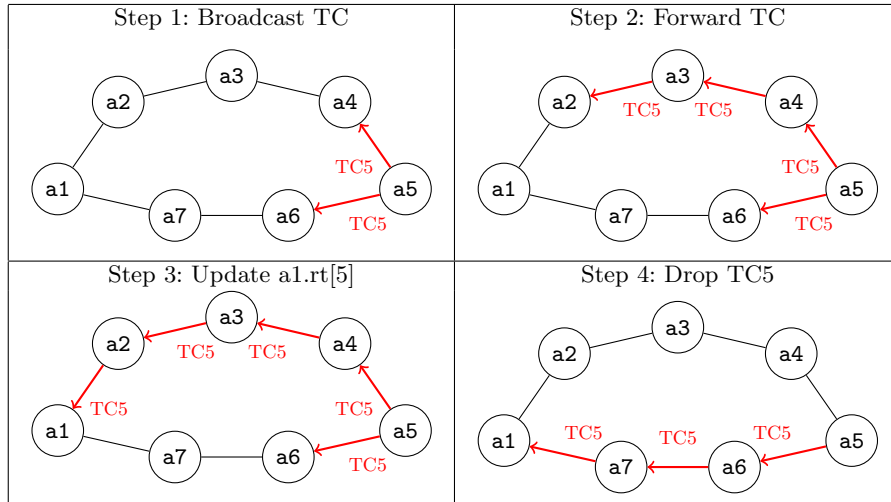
| Step 1: Broadcast TC | Step 2: Forward TC |
|---|---|
| a3, a2, a4, TC5, a1, a5, a7, a6, TC5 | a3, a2, TC5, TC5, a4, TC5, a1, a5, a7, a6, TC5 |
| **Step 3: Update a1.rt[5]** | **Step 4: Drop TC5** |
| a3, a2, TC5, TC5, a4, TC5, TC5, a1, a5, a7, a6, TC5 | a3, a2, a4, a1, TC5, TC5, TC5, a5, a7, a6 |